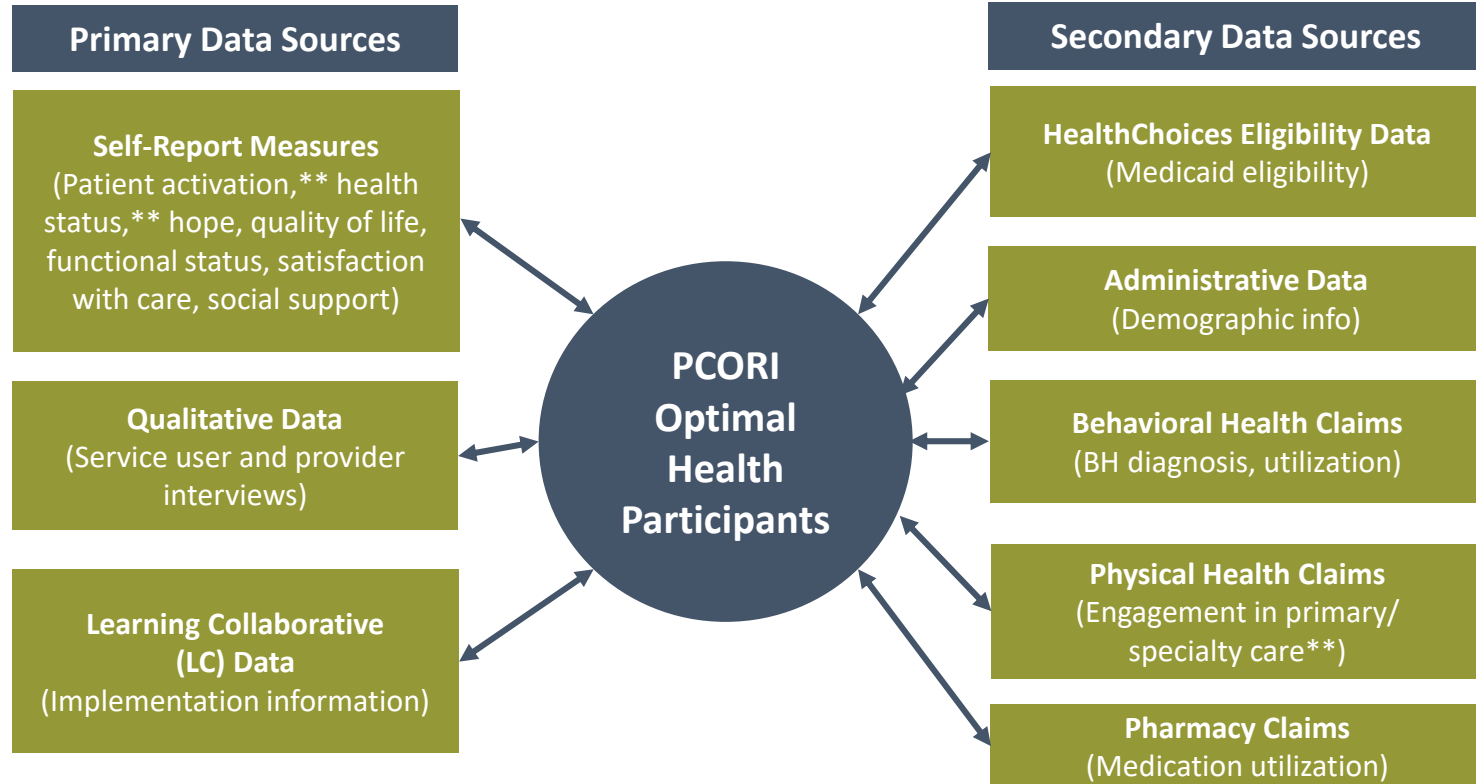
Primary Data Sources

Self-Report Measures
(Patient activation,** health status,** hope, quality of life, functional status, satisfaction with care, social support)

Qualitative Data
(Service user and provider interviews)

Learning Collaborative (LC) Data
(Implementation information)

PCORI Optimal Health Participants

Secondary Data Sources

HealthChoices Eligibility Data
(Medicaid eligibility)

Administrative Data
(Demographic info)

Behavioral Health Claims
(BH diagnosis, utilization)

Physical Health Claims
(Engagement in primary/ specialty care**)

Pharmacy Claims
(Medication utilization)